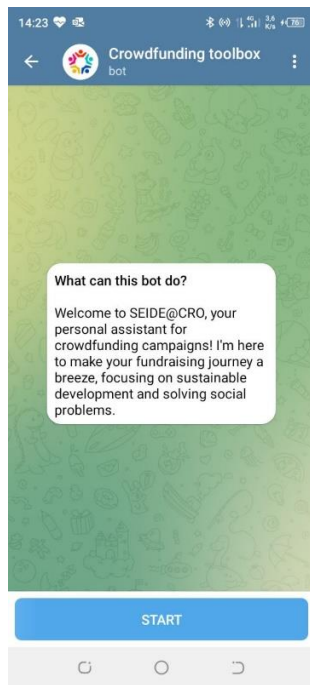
14:23

3.6 K/s 76

Crowdfunding toolbox
bot

What can this bot do?

Welcome to SEIDE@CRO, your personal assistant for crowdfunding campaigns! I'm here to make your fundraising journey a breeze, focusing on sustainable development and solving social problems.

START